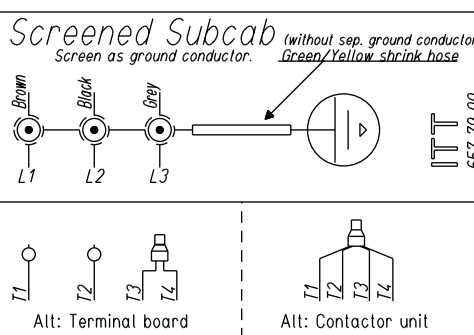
Screened Subcab (without sep. ground conducto
Screen as ground conductor.
Green/Yellow shrink hose

Brown
Black
Grey

L1
L2
L3

ITT
657 70 00

T1
T2
T3
T4
Alt: Terminal board

T1
T2
T3
T4
Alt: Contactor unit